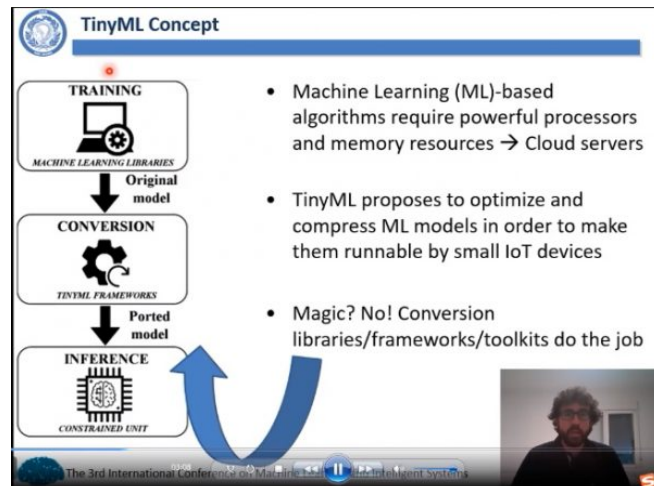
TinyML Concept

TRAINING

MACHINE LEARNING LIBRARIES

Original model

CONVERSION

TINYML FRAMEWORKS

Ported model

INFERENCE

CONSTRAINED UNIT

• Machine Learning (ML)-based algorithms require powerful processors and memory resources → Cloud servers

• TinyML proposes to optimize and compress ML models in order to make them runnable by small IoT devices

• Magic? No! Conversion libraries/frameworks/toolkits do the job

The 3rd International Conference on Machine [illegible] Intelligent Systems